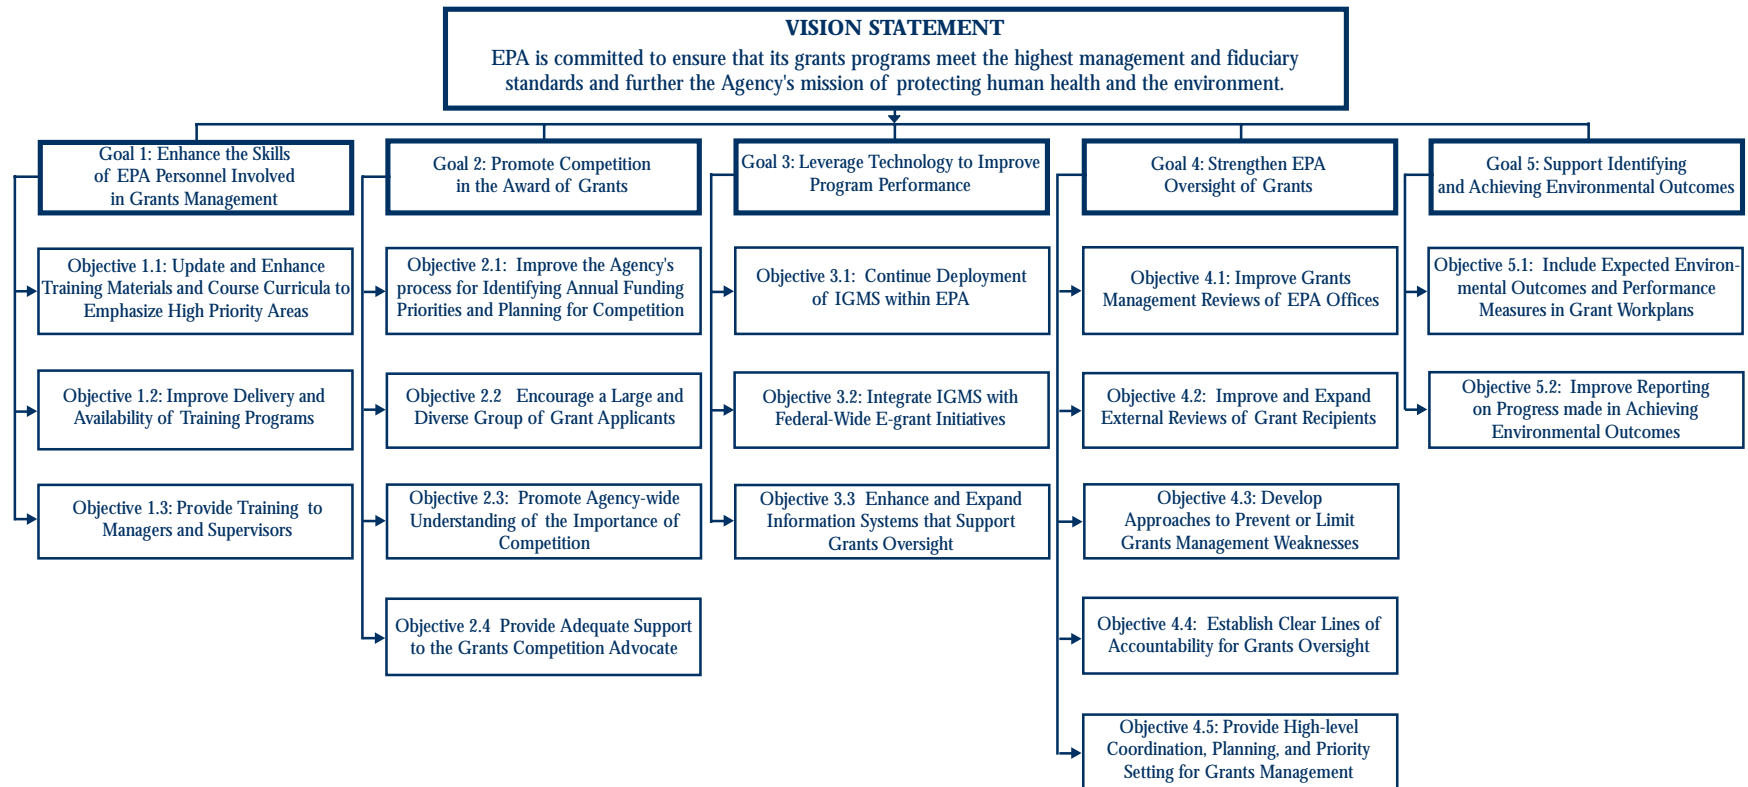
VISION STATEMENT
EPA is committed to ensure that its grants programs meet the highest management and fiduciary standards and further the Agency's mission of protecting human health and the environment.

Goal 1: Enhance the Skills of EPA Personnel Involved in Grants Management

Objective 1.1: Update and Enhance Training Materials and Course Curricula to Emphasize High Priority Areas

Objective 1.2: Improve Delivery and Availability of Training Programs

Objective 1.3: Provide Training to Managers and Supervisors

Goal 2: Promote Competition in the Award of Grants

Objective 2.1: Improve the Agency's process for Identifying Annual Funding Priorities and Planning for Competition

Objective 2.2 Encourage a Large and Diverse Group of Grant Applicants

Objective 2.3: Promote Agency-wide Understanding of the Importance of Competition

Objective 2.4 Provide Adequate Support to the Grants Competition Advocate

Goal 3: Leverage Technology to Improve Program Performance

Objective 3.1: Continue Deployment of IGMS within EPA

Objective 3.2: Integrate IGMS with Federal-Wide E-grant Initiatives

Objective 3.3 Enhance and Expand Information Systems that Support Grants Oversight

Goal 4: Strengthen EPA Oversight of Grants

Objective 4.1: Improve Grants Management Reviews of EPA Offices

Objective 4.2: Improve and Expand External Reviews of Grant Recipients

Objective 4.3: Develop Approaches to Prevent or Limit Grants Management Weaknesses

Objective 4.4: Establish Clear Lines of Accountability for Grants Oversight

Objective 4.5: Provide High-level Coordination, Planning, and Priority Setting for Grants Management

Goal 5: Support Identifying and Achieving Environmental Outcomes

Objective 5.1: Include Expected Environmental Outcomes and Performance Measures in Grant Workplans

Objective 5.2: Improve Reporting on Progress made in Achieving Environmental Outcomes